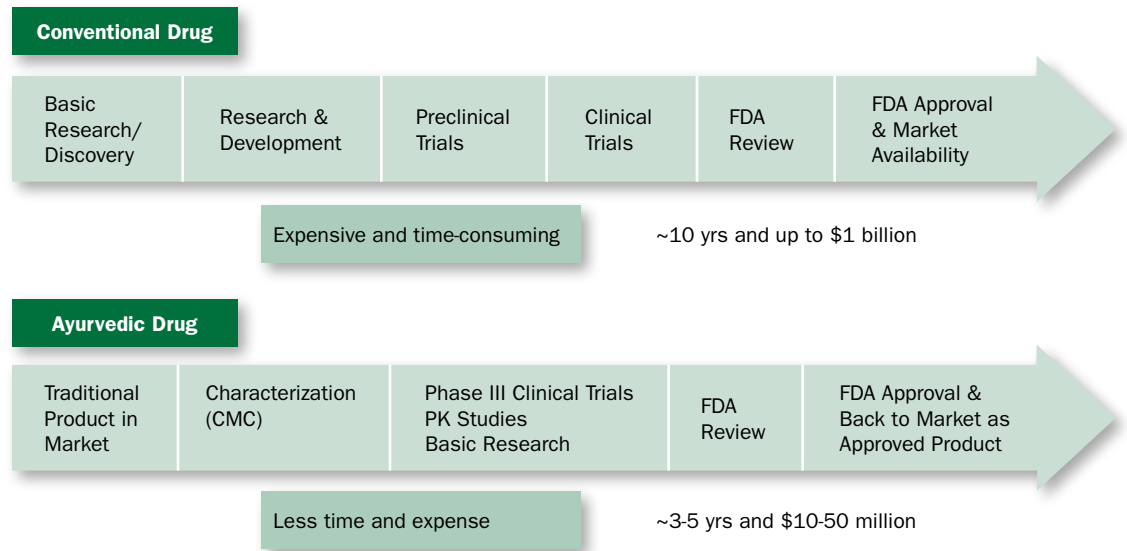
Conventional Drug

Basic Research/ Discovery

Research & Development

Preclinical Trials

Clinical Trials

FDA Review

FDA Approval & Market Availability

Expensive and time-consuming

~10 yrs and up to $1 billion

Ayurvedic Drug

Traditional Product in Market

Characterization (CMC)

Phase III Clinical Trials
PK Studies
Basic Research

FDA Review

FDA Approval & Back to Market as Approved Product

Less time and expense

~3-5 yrs and $10-50 million